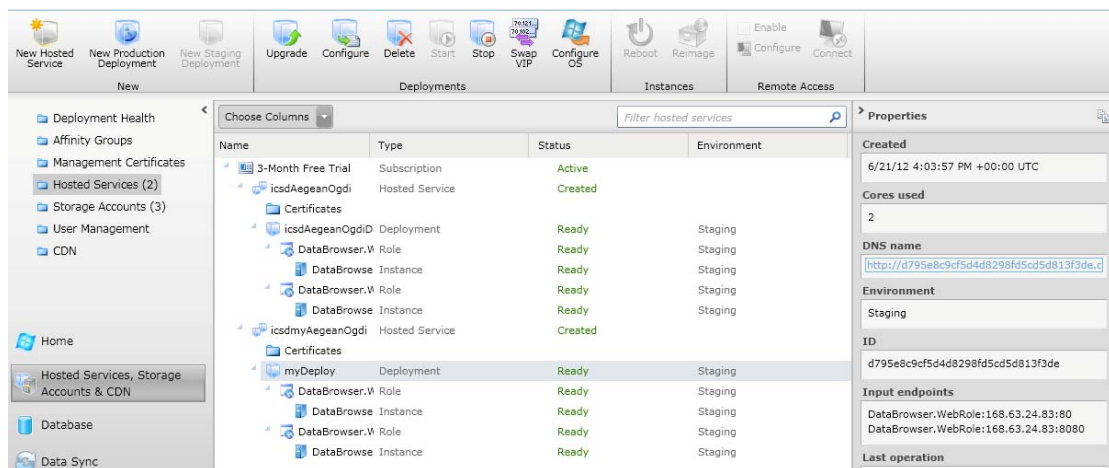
New Hosted Service | New Production Deployment | New Staging Deployment
New

Upgrade | Configure | Delete | Start | Stop | Swap VIP | Configure OS
Deployments

Reboot | Reimage
Instances

Enable
Configure | Connect
Remote Access

Deployment Health
Affinity Groups
Management Certificates
Hosted Services (2)
Storage Accounts (3)
User Management
CDN

Home
Hosted Services, Storage Accounts & CDN
Database
Data Sync

Choose Columns

Filter hosted services

| Name | Type | Status | Environment |
|---|---|---|---|
| 3-Month Free Trial | Subscription | Active | |
| icsdAegeanOgdi | Hosted Service | Created | |
| Certificates | | | |
| icsdAegeanOgdiD | Deployment | Ready | Staging |
| DataBrowser.W | Role | Ready | Staging |
| DataBrowse | Instance | Ready | Staging |
| DataBrowser.W | Role | Ready | Staging |
| DataBrowse | Instance | Ready | Staging |
| icsdmyAegeanOgdi | Hosted Service | Created | |
| Certificates | | | |
| myDeploy | Deployment | Ready | Staging |
| DataBrowser.W | Role | Ready | Staging |
| DataBrowse | Instance | Ready | Staging |
| DataBrowser.W | Role | Ready | Staging |
| DataBrowse | Instance | Ready | Staging |

Properties

Created
6/21/12 4:03:57 PM +00:00 UTC

Cores used
2

DNS name
http://d795e8c9cf5d4d8298fd5cd5d813f3de.c

Environment
Staging

ID
d795e8c9cf5d4d8298fd5cd5d813f3de

Input endpoints
DataBrowser.WebRole:168.63.24.83:80
DataBrowser.WebRole:168.63.24.83:8080

Last operation